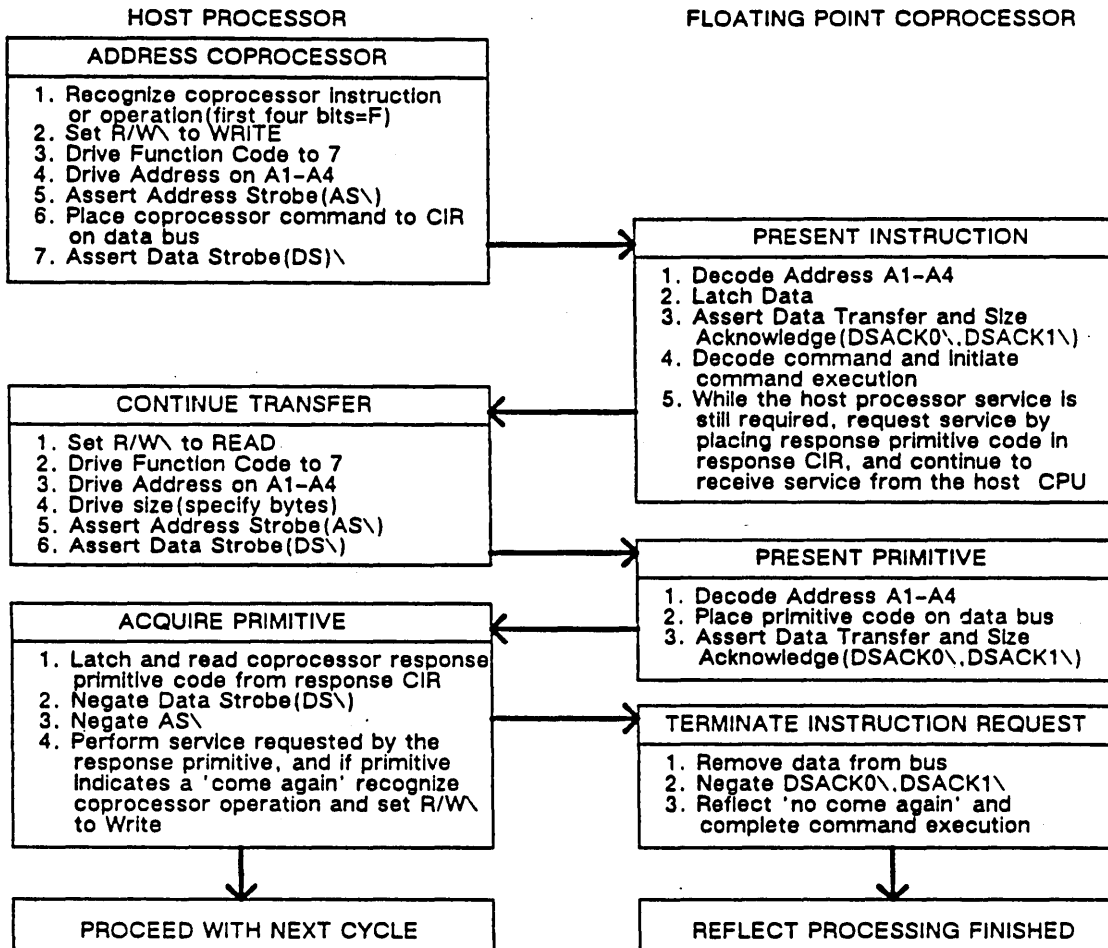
HOST PROCESSOR

FLOATING POINT COPROCESSOR

ADDRESS COPROCESSOR

1. Recognize coprocessor instruction or operation(first four bits=F)
2. Set R/W\ to WRITE
3. Drive Function Code to 7
4. Drive Address on A1-A4
5. Assert Address Strobe(AS\)
6. Place coprocessor command to CIR on data bus
7. Assert Data Strobe(DS)\

PRESENT INSTRUCTION

1. Decode Address A1-A4
2. Latch Data
3. Assert Data Transfer and Size Acknowledge(DSACK0\,DSACK1\)
4. Decode command and initiate command execution
5. While the host processor service is still required, request service by placing response primitive code in response CIR, and continue to receive service from the host CPU

CONTINUE TRANSFER

1. Set R/W\ to READ
2. Drive Function Code to 7
3. Drive Address on A1-A4
4. Drive size(specify bytes)
5. Assert Address Strobe(AS\)
6. Assert Data Strobe(DS\)

PRESENT PRIMITIVE

1. Decode Address A1-A4
2. Place primitive code on data bus
3. Assert Data Transfer and Size Acknowledge(DSACK0\,DSACK1\)

ACQUIRE PRIMITIVE

1. Latch and read coprocessor response primitive code from response CIR
2. Negate Data Strobe(DS\)
3. Negate AS\
4. Perform service requested by the response primitive, and if primitive indicates a 'come again' recognize coprocessor operation and set R/W\ to Write

TERMINATE INSTRUCTION REQUEST

1. Remove data from bus
2. Negate DSACK0\,DSACK1\
3. Reflect 'no come again' and complete command execution

PROCEED WITH NEXT CYCLE

REFLECT PROCESSING FINISHED